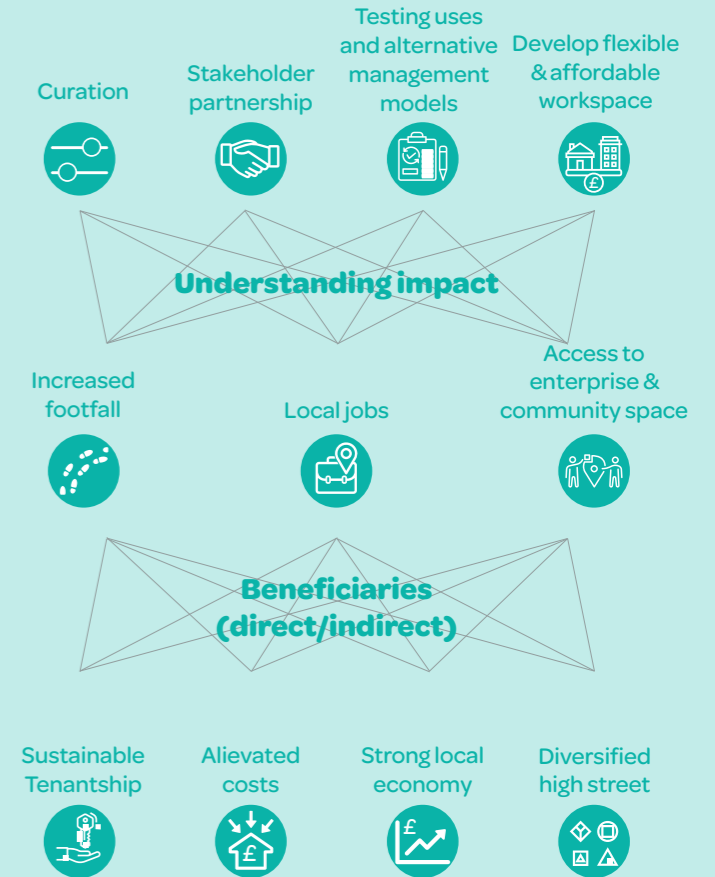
Curation

Stakeholder partnership

Testing uses and alternative management models

Develop flexible & affordable workspace

Understanding impact

Increased footfall

Local jobs

Access to enterprise & community space

Beneficiaries (direct/indirect)

Sustainable Tenantship

Alievated costs

Strong local economy

Diversified high street